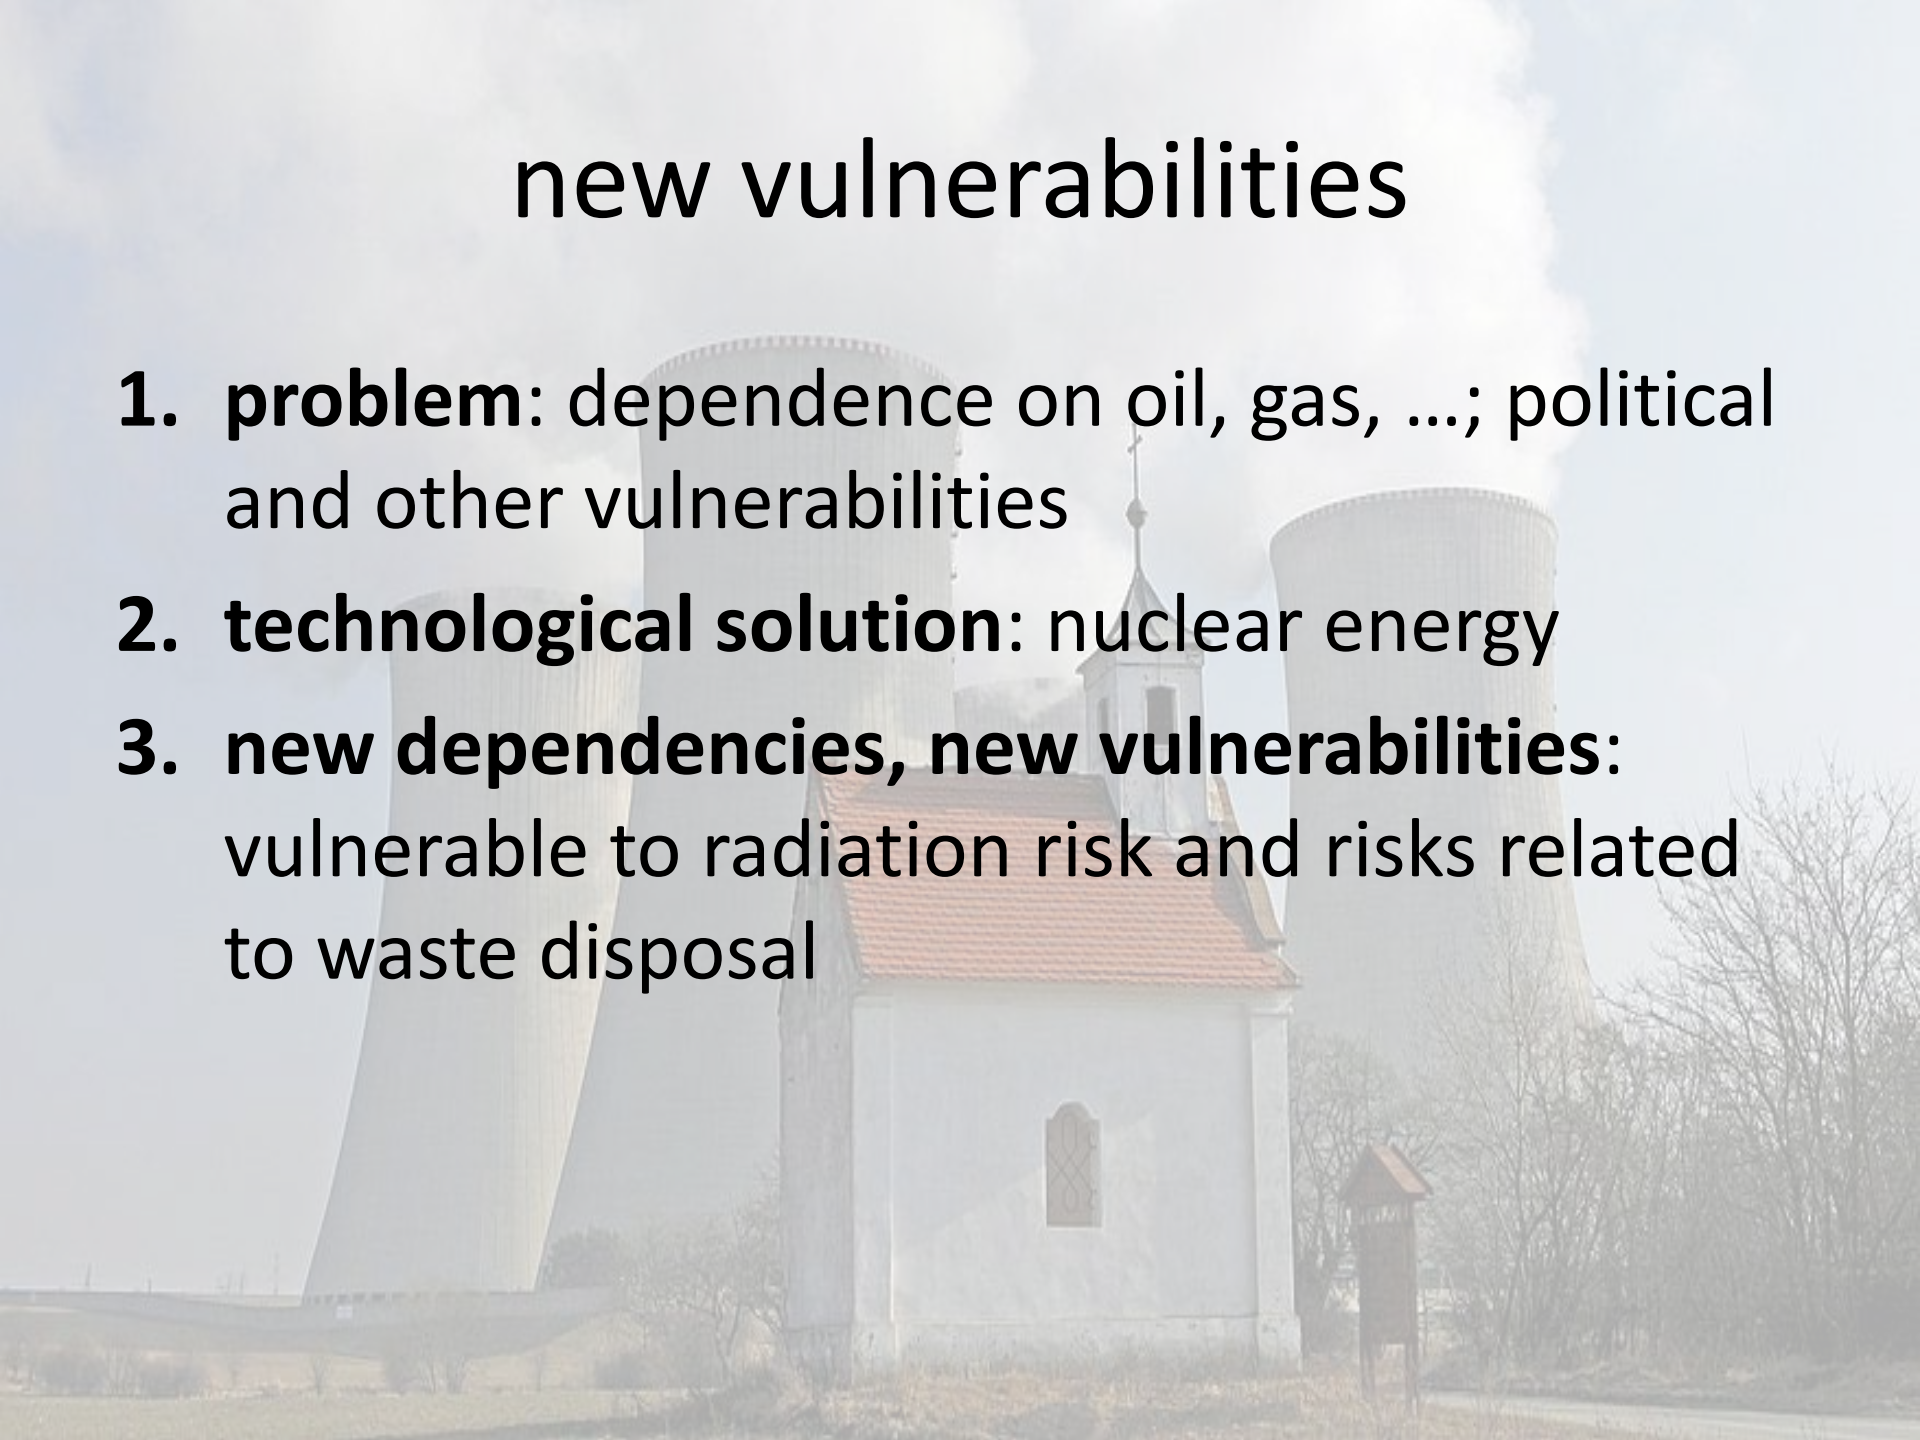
new vulnerabilities

1. **problem**: dependence on oil, gas, …; political and other vulnerabilities
2. **technological solution**: nuclear energy
3. **new dependencies, new vulnerabilities**: vulnerable to radiation risk and risks related to waste disposal